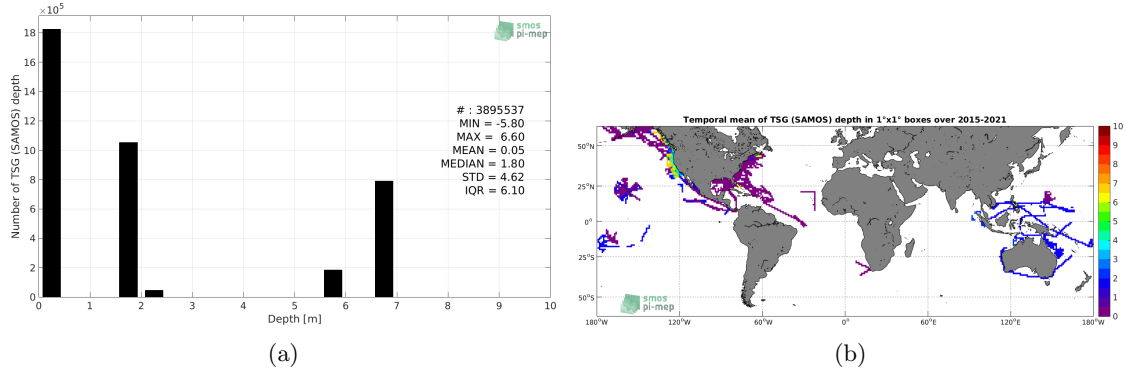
$\times10^5$

18
16
14
12
10
8
6
4
2
0

Number of TSG (SAMOS) depth

smos
pi-mep

# : 3895537
MIN = -5.80
MAX = 6.60
MEAN = 0.05
MEDIAN = 1.80
STD = 4.62
IQR = 6.10

0 1 2 3 4 5 6 7 8 9 10
Depth [m]

(a)

Temporal mean of TSG (SAMOS) depth in 1°x1° boxes over 2015-2021

50°N
25°N
0°
25°S
50°S

180°W 120°W 60°W 0° 60°E 120°E 180°W

10
9
8
7
6
5
4
3
2
1
0

smos
pi-mep

(b)